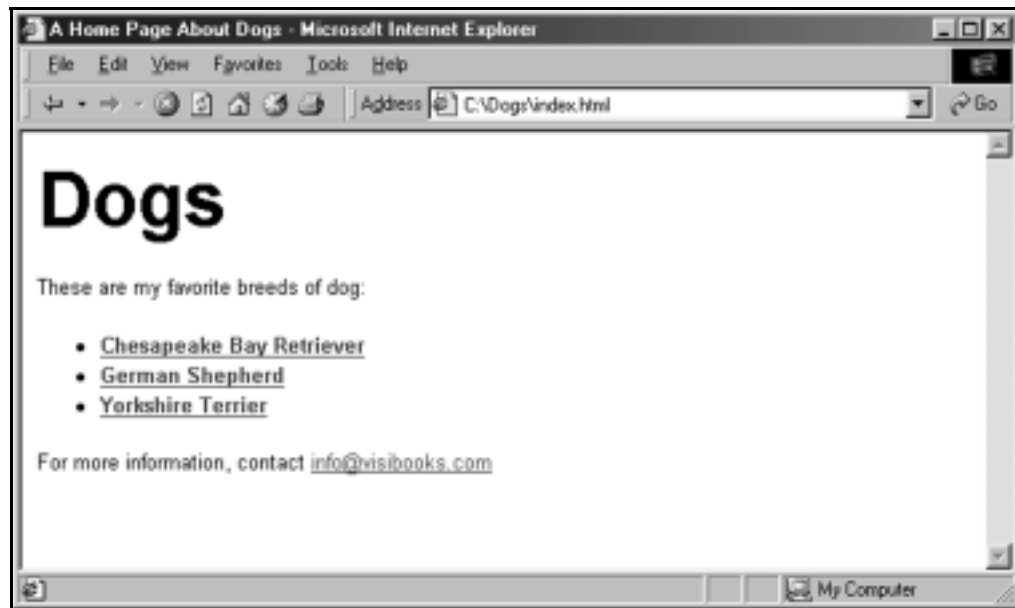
A Home Page About Dogs - Microsoft Internet Explorer

File Edit View Favorites Tools Help

Address C:\Dogs\index.html Go

# Dogs

These are my favorite breeds of dog:

- Chesapeake Bay Retriever
- German Shepherd
- Yorkshire Terrier

For more information, contact info@visibooks.com

My Computer